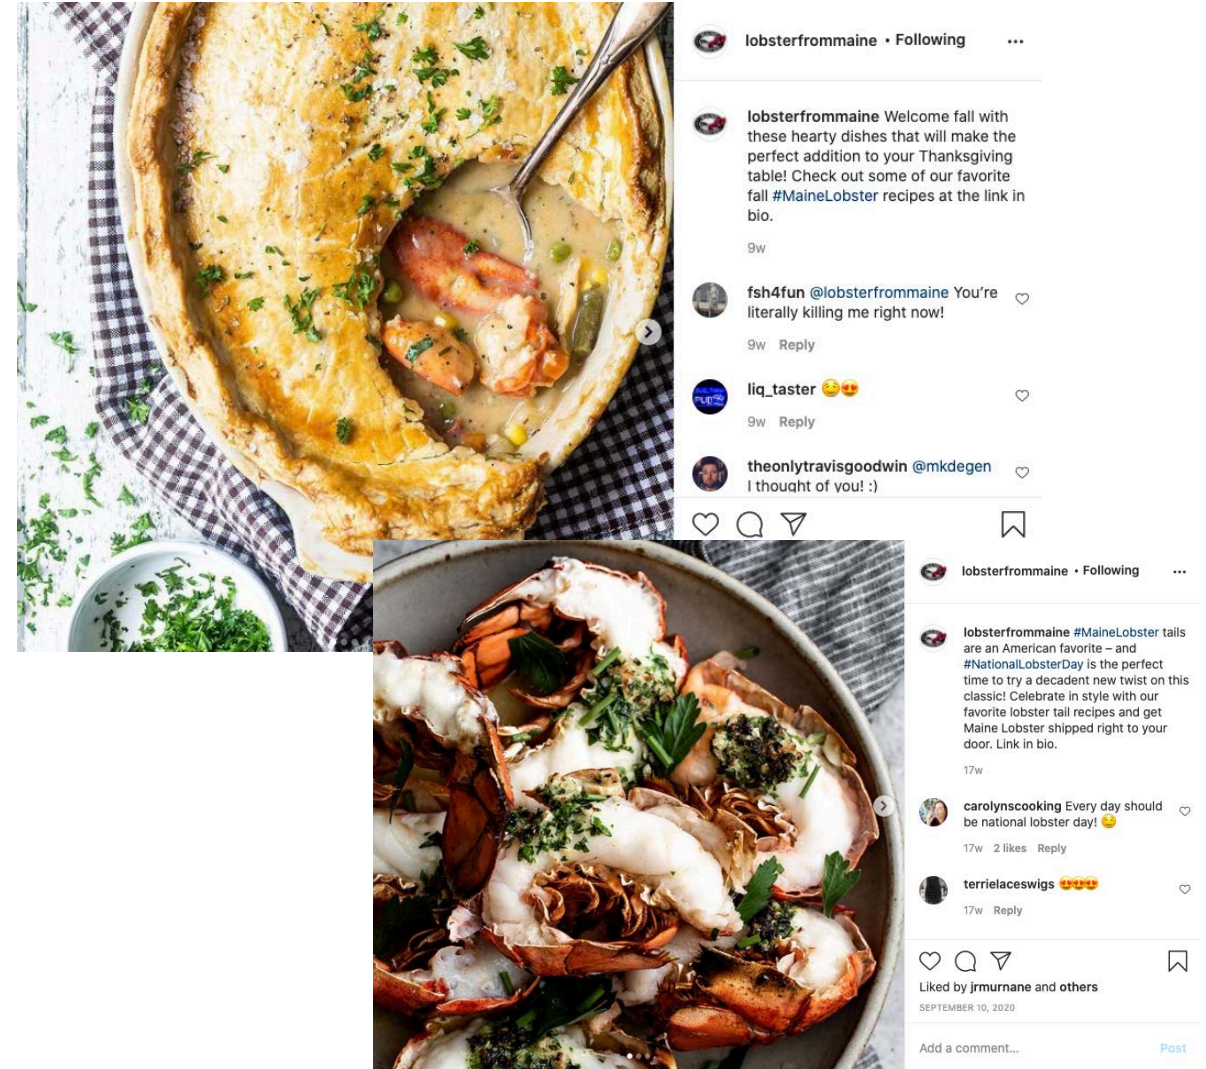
lobsterfrommaine • Following

lobsterfrommaine Welcome fall with these hearty dishes that will make the perfect addition to your Thanksgiving table! Check out some of our favorite fall #MaineLobster recipes at the link in bio.

9w

fsh4fun @lobsterfrommaine You're literally killing me right now!

9w Reply

liq_taster 😋😍

9w Reply

theonlytravisgoodwin @mkdegen I thought of you! :)

lobsterfrommaine • Following

lobsterfrommaine #MaineLobster tails are an American favorite – and #NationalLobsterDay is the perfect time to try a decadent new twist on this classic! Celebrate in style with our favorite lobster tail recipes and get Maine Lobster shipped right to your door. Link in bio.

17w

carolynscooking Every day should be national lobster day! 😋

17w 2 likes Reply

terrielaceswigs 😍😍😍

17w Reply

Liked by jrmurnane and others

SEPTEMBER 10, 2020

Add a comment...

Post